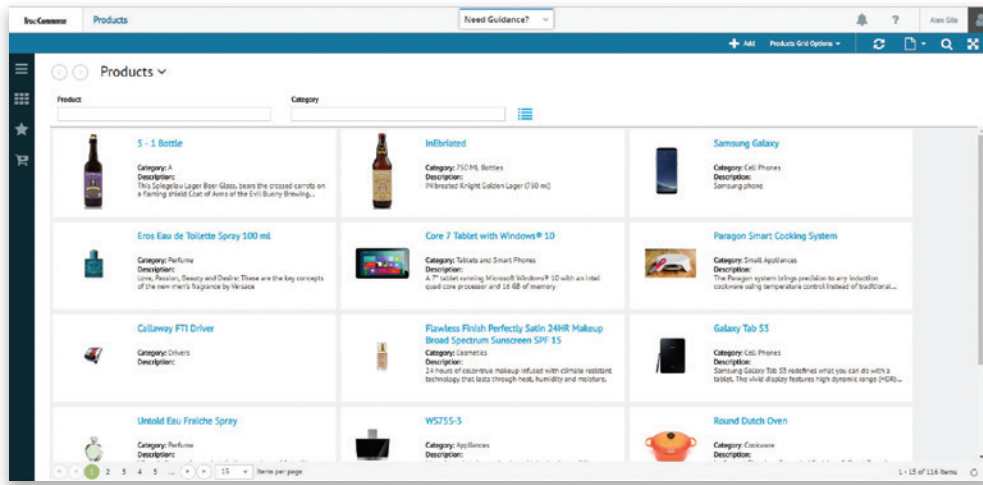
TrueCommerce Products Need Guidance? ? Alex Gile

+ Add Products Grid Options

Products

Product

Category

S - 1 Bottle

Category: A
Description:
This Spiegelau Lager Beer Glass, bears the crossed carrots on a flaming shield Coat of Arms of the Evil Bunny Brewing...

InEbriated

Category: 750 ML Bottles
Description:
INbreated Knight Golden Lager (750 ml)

Samsung Galaxy

Category: Cell Phones
Description:
Samsung phone

Eros Eau de Toilette Spray 100 ml

Category: Perfume
Description:
Love, Passion, Beauty and Desire: These are the key concepts of the new men's fragrance by Versace

Core 7 Tablet with Windows® 10

Category: Tablets and Smart Phones
Description:
A 7" tablet running Microsoft Windows® 10 with an Intel quad core processor and 16 GB of memory

Paragon Smart Cooking System

Category: Small Appliances
Description:
The Paragon system brings precision to any induction cookware using temperature control instead of traditional...

Callaway FTi Driver

Category: Drivers
Description:

Flawless Finish Perfectly Satin 24HR Makeup Broad Spectrum Sunscreen SPF 15

Category: Cosmetics
Description:
24 hours of color-true makeup infused with climate resistant technology that lasts through heat, humidity and moisture.

Galaxy Tab S3

Category: Cell Phones
Description:
Samsung Galaxy Tab S3 redefines what you can do with a tablet. The vivid display features high dynamic range (HDR)...

Untold Eau Fraiche Spray

Category: Perfume
Description:

WS755-3

Category: Appliances
Description:

Round Dutch Oven

Category: Cookware
Description:

1 2 3 4 5 ... 15 items per page

1 - 15 of 116 items